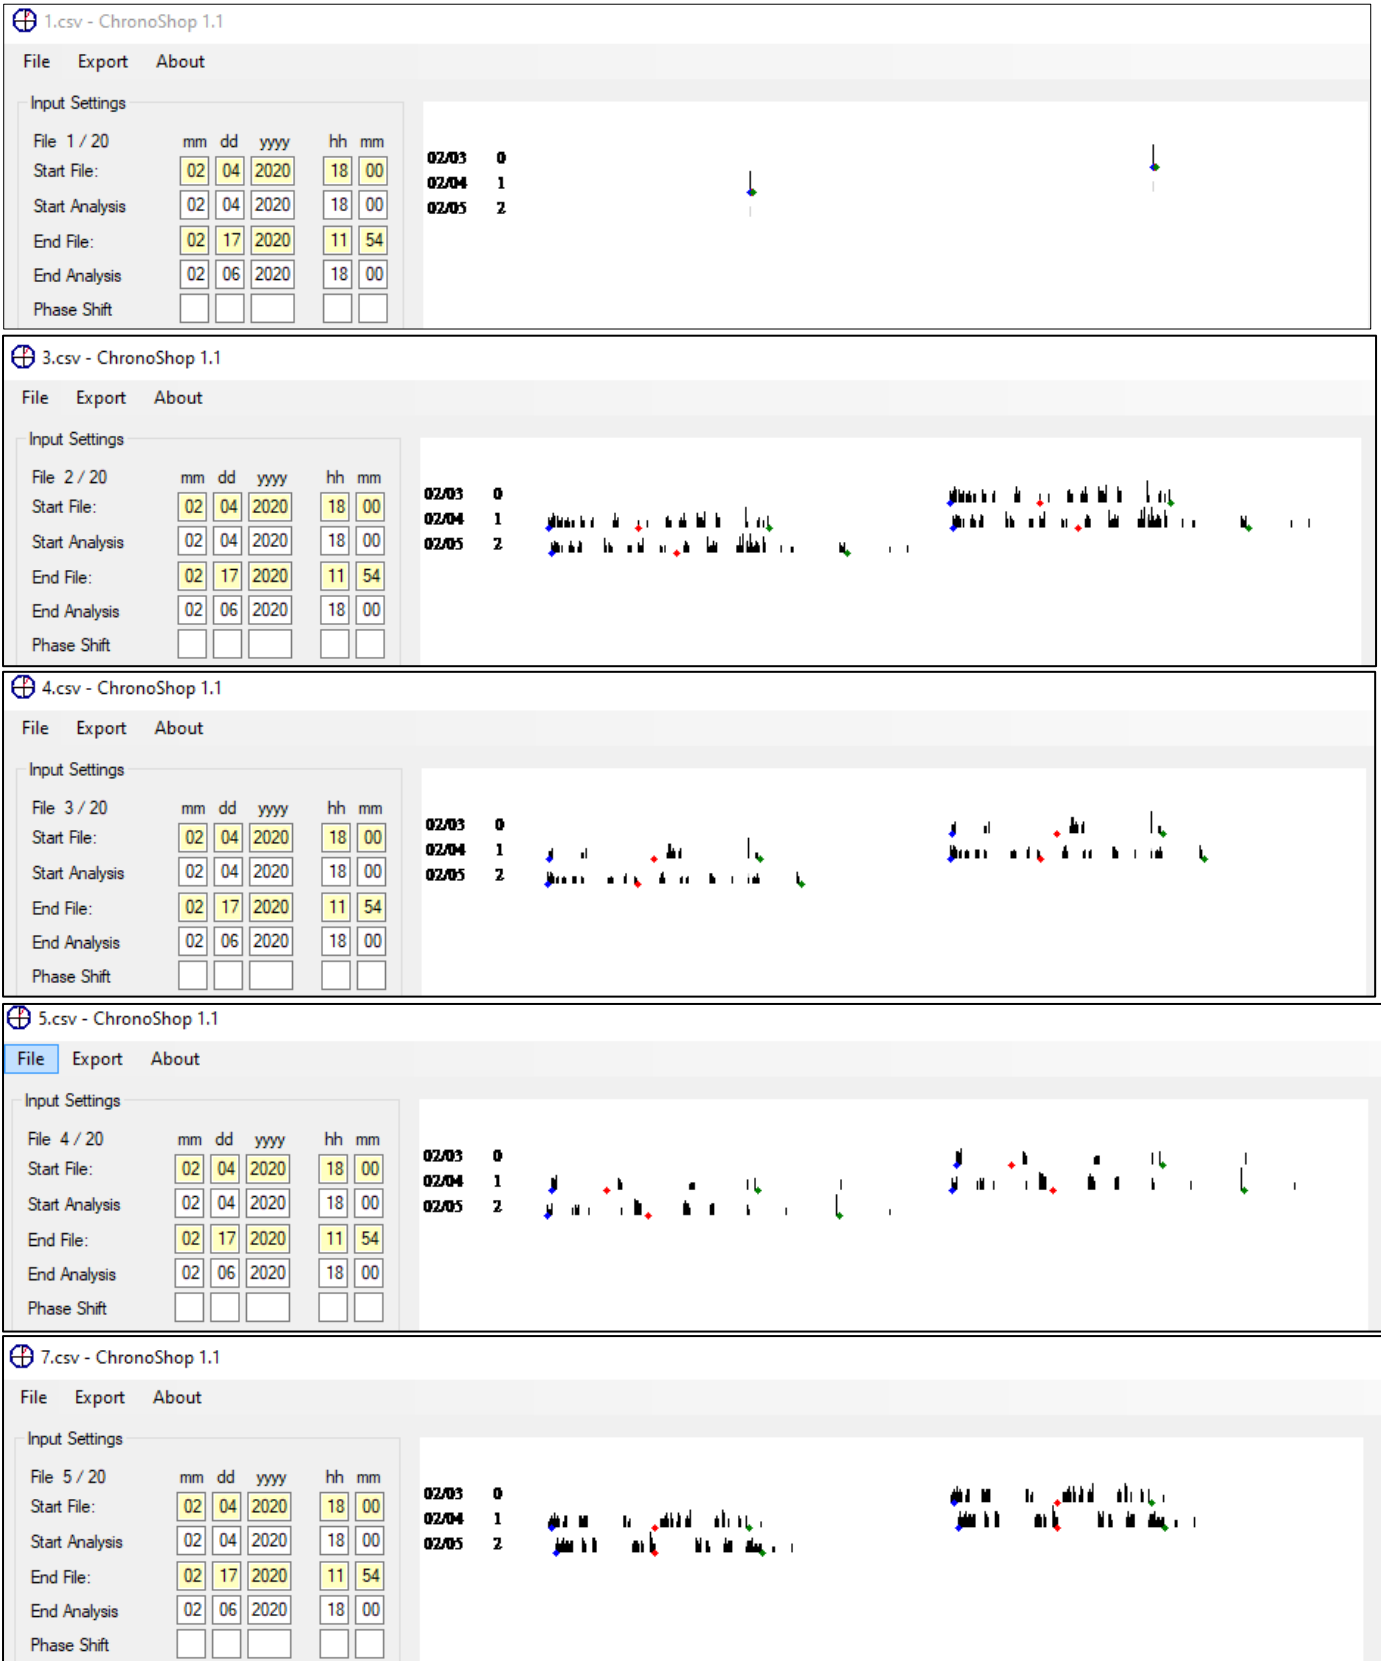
1.csv - ChronoShop 1.1

File Export About

Input Settings

File 1 / 20 mm dd yyyy hh mm
Start File: 02 04 2020 18 00
Start Analysis 02 04 2020 18 00
End File: 02 17 2020 11 54
End Analysis 02 06 2020 18 00
Phase Shift

02/03 0
02/04 1
02/05 2

3.csv - ChronoShop 1.1

File Export About

Input Settings

File 2 / 20 mm dd yyyy hh mm
Start File: 02 04 2020 18 00
Start Analysis 02 04 2020 18 00
End File: 02 17 2020 11 54
End Analysis 02 06 2020 18 00
Phase Shift

02/03 0
02/04 1
02/05 2

4.csv - ChronoShop 1.1

File Export About

Input Settings

File 3 / 20 mm dd yyyy hh mm
Start File: 02 04 2020 18 00
Start Analysis 02 04 2020 18 00
End File: 02 17 2020 11 54
End Analysis 02 06 2020 18 00
Phase Shift

02/03 0
02/04 1
02/05 2

5.csv - ChronoShop 1.1

File Export About

Input Settings

File 4 / 20 mm dd yyyy hh mm
Start File: 02 04 2020 18 00
Start Analysis 02 04 2020 18 00
End File: 02 17 2020 11 54
End Analysis 02 06 2020 18 00
Phase Shift

02/03 0
02/04 1
02/05 2

7.csv - ChronoShop 1.1

File Export About

Input Settings

File 5 / 20 mm dd yyyy hh mm
Start File: 02 04 2020 18 00
Start Analysis 02 04 2020 18 00
End File: 02 17 2020 11 54
End Analysis 02 06 2020 18 00
Phase Shift

02/03 0
02/04 1
02/05 2